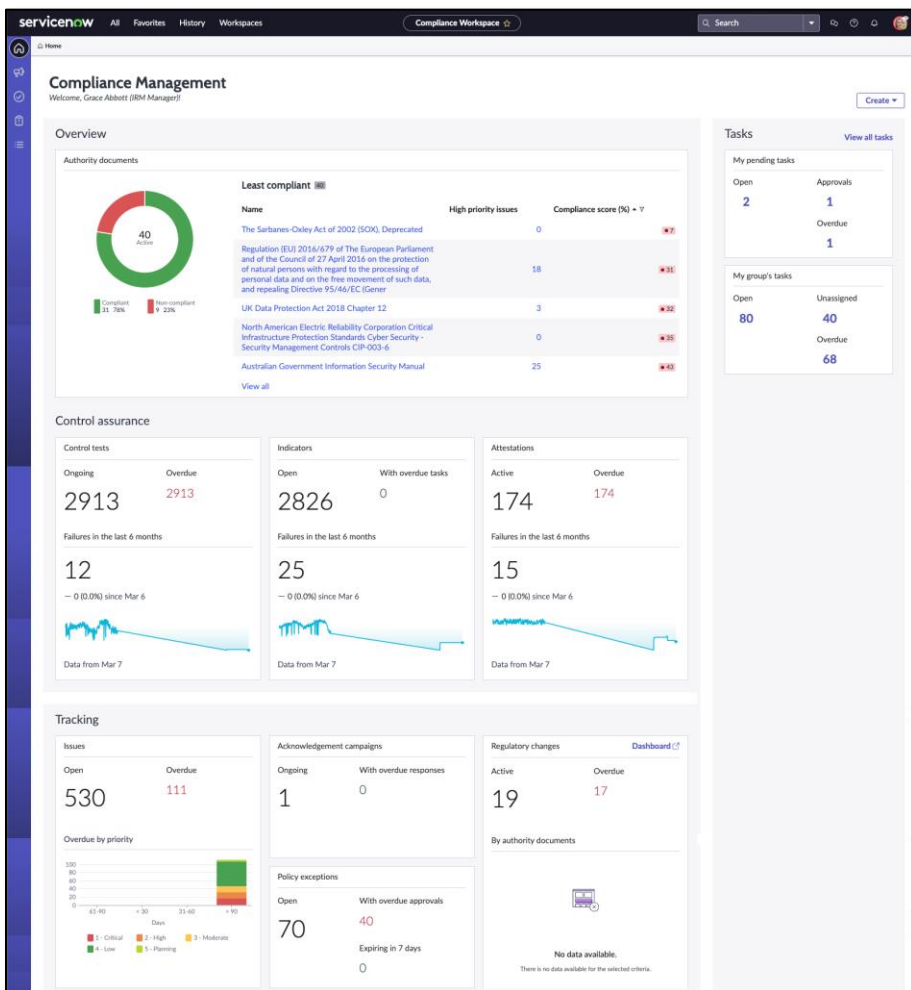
servicenow All Favorites History Workspaces

Compliance Workspace ☆

Search

Home

Compliance Management
Welcome, Grace Abbott (IRM Manager)!

Create ▾

Overview

Authority documents

40
Active

Compliant 31 78%
Non-compliant 9 23%

Least compliant 40

| Name | High priority issues | Compliance score (%) |
|---|---|---|
| The Sarbanes-Oxley Act of 2002 (SOX), Deprecated | 0 | 7 |
| Regulation (EU) 2016/679 of The European Parliament and of the Council of 27 April 2016 on the protection of natural persons with regard to the processing of personal data and on the free movement of such data, and repealing Directive 95/46/EC (Gener | 18 | 31 |
| UK Data Protection Act 2018 Chapter 12 | 3 | 32 |
| North American Electric Reliability Corporation Critical Infrastructure Protection Standards Cyber Security - Security Management Controls CIP-003-6 | 0 | 35 |
| Australian Government Information Security Manual | 25 | 43 |

View all

Tasks
View all tasks

My pending tasks
Open
2
Approvals
1
Overdue
1

My group's tasks
Open
80
Unassigned
40
Overdue
68

Control assurance

Control tests
Ongoing
2913
Overdue
2913
Failures in the last 6 months
12
— 0 (0.0%) since Mar 6
Data from Mar 7

Indicators
Open
2826
With overdue tasks
0
Failures in the last 6 months
25
— 0 (0.0%) since Mar 6
Data from Mar 7

Attestations
Active
174
Overdue
174
Failures in the last 6 months
15
— 0 (0.0%) since Mar 6
Data from Mar 7

Tracking

Issues
Open
530
Overdue
111
Overdue by priority
100
80
60
40
20
0
61-90 < 30 31-60 > 90
Days
1 - Critical 2 - High 3 - Moderate 4 - Low 5 - Planning

Acknowledgement campaigns
Ongoing
1
With overdue responses
0

Policy exceptions
Open
70
With overdue approvals
40
Expiring in 7 days
0

Regulatory changes
Dashboard
Active
19
Overdue
17
By authority documents
No data available.
There is no data available for the selected criteria.